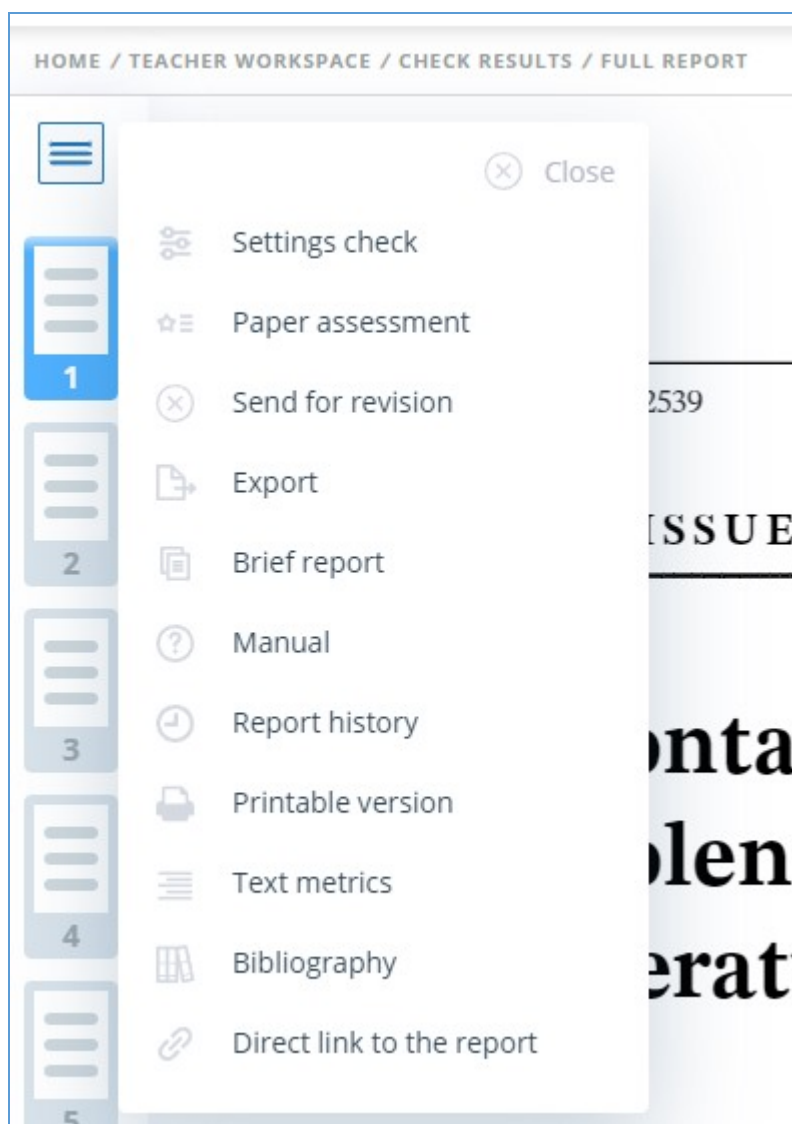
HOME / TEACHER WORKSPACE / CHECK RESULTS / FULL REPORT

Close

Settings check

Paper assessment

Send for revision

Export

Brief report

Manual

Report history

Printable version

Text metrics

Bibliography

Direct link to the report

1

2

3

4

5

2539

ISSUE

onta

blen

erat